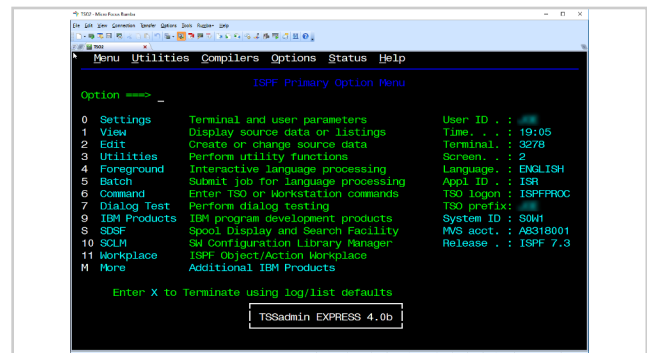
TSO1 - Micro Focus Rumba

File Edit View Connection Transfer Options Tools Rumba+ Help

TSO1

Menu Utilities Compilers Options Status Help

ISPF Primary Option Menu

Option ===> _

| | | | |
|---|---|---|---|
| 0 | Settings | Terminal and user parameters | User ID . : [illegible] |
| 1 | View | Display source data or listings | Time. . . : 19:05 |
| 2 | Edit | Create or change source data | Terminal. : 3278 |
| 3 | Utilities | Perform utility functions | Screen. . : 2 |
| 4 | Foreground | Interactive language processing | Language. : ENGLISH |
| 5 | Batch | Submit job for language processing | Appl ID . : ISR |
| 6 | Command | Enter TSO or Workstation commands | TSO logon : ISPFPROC |
| 7 | Dialog Test | Perform dialog testing | TSO prefix: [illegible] |
| 9 | IBM Products | IBM program development products | System ID : S0W1 |
| S | SDSF | Spool Display and Search Facility | MVS acct. : A8318001 |
| 10 | SCLM | SW Configuration Library Manager | Release . : ISPF 7.3 |
| 11 | Workplace | ISPF Object/Action Workplace | |
| M | More | Additional IBM Products | |

Enter X to Terminate using log/list defaults

TSSadmin EXPRESS 4.0b